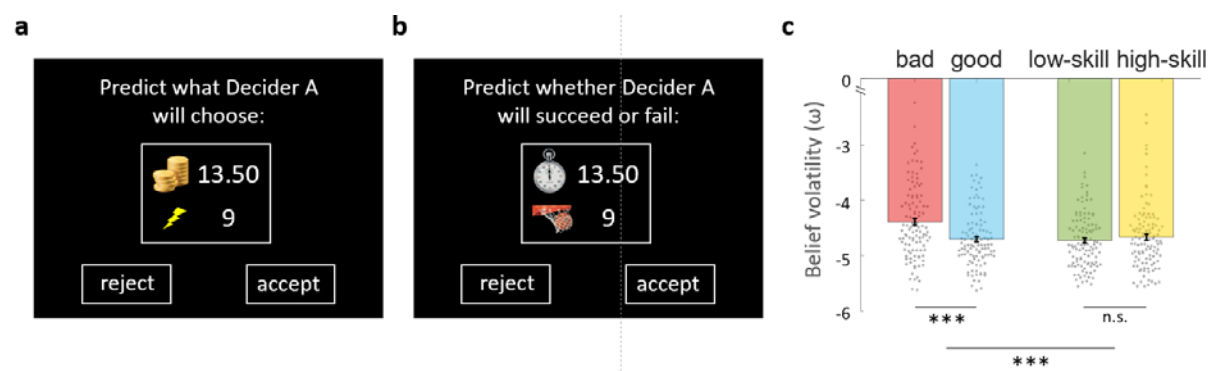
a

Predict what Decider A will choose:

13.50

9

reject

accept

b

Predict whether Decider A will succeed or fail:

13.50

9

reject

accept

c

bad good low-skill high-skill

Belief volatility (ω)

0

-3

-4

-5

-6

***

n.s.

***